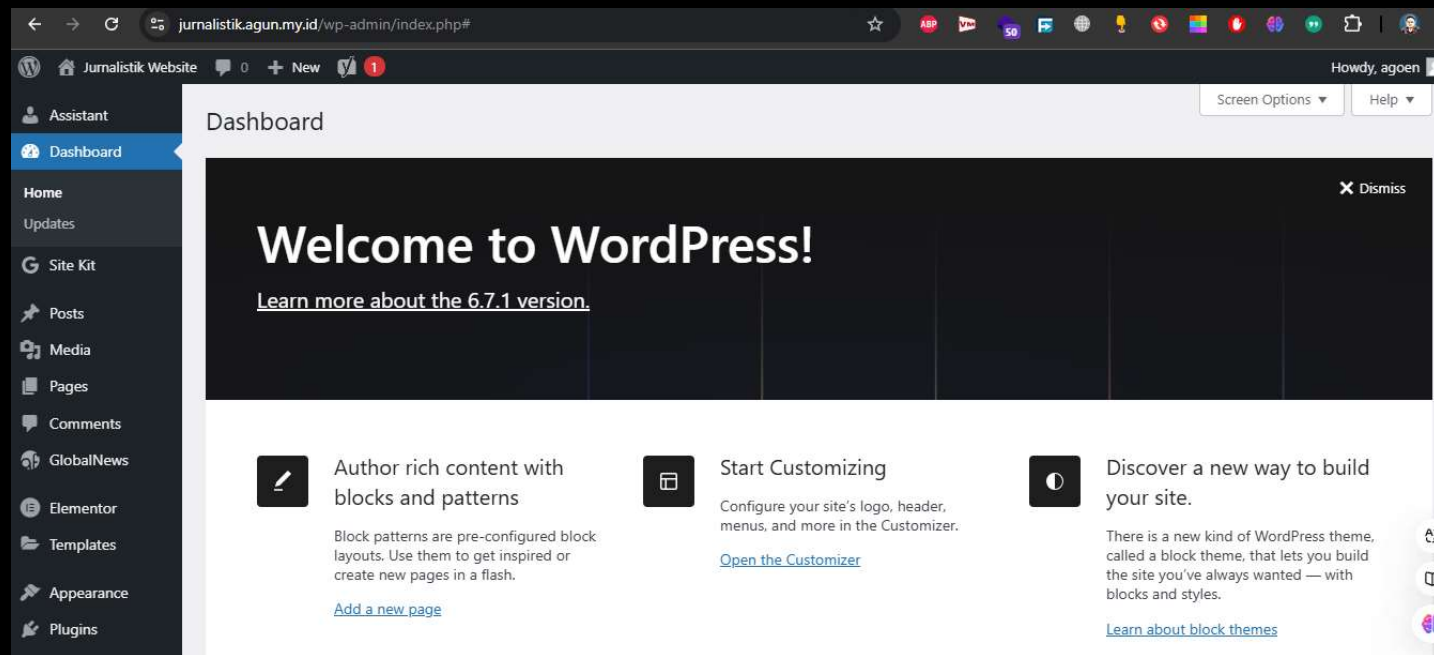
jurnalistik.agun.my.id/wp-admin/index.php#

Jurnalistik Website 0 New 1 Howdy, agoen

Assistant
Dashboard
Home
Updates
Site Kit
Posts
Media
Pages
Comments
GlobalNews
Elementor
Templates
Appearance
Plugins

Screen Options ▼ Help ▼

Dashboard

Dismiss

Welcome to WordPress!

Learn more about the 6.7.1 version.

Author rich content with blocks and patterns

Block patterns are pre-configured block layouts. Use them to get inspired or create new pages in a flash.

Add a new page

Start Customizing

Configure your site's logo, header, menus, and more in the Customizer.

Open the Customizer

Discover a new way to build your site.

There is a new kind of WordPress theme, called a block theme, that lets you build the site you've always wanted — with blocks and styles.

Learn about block themes